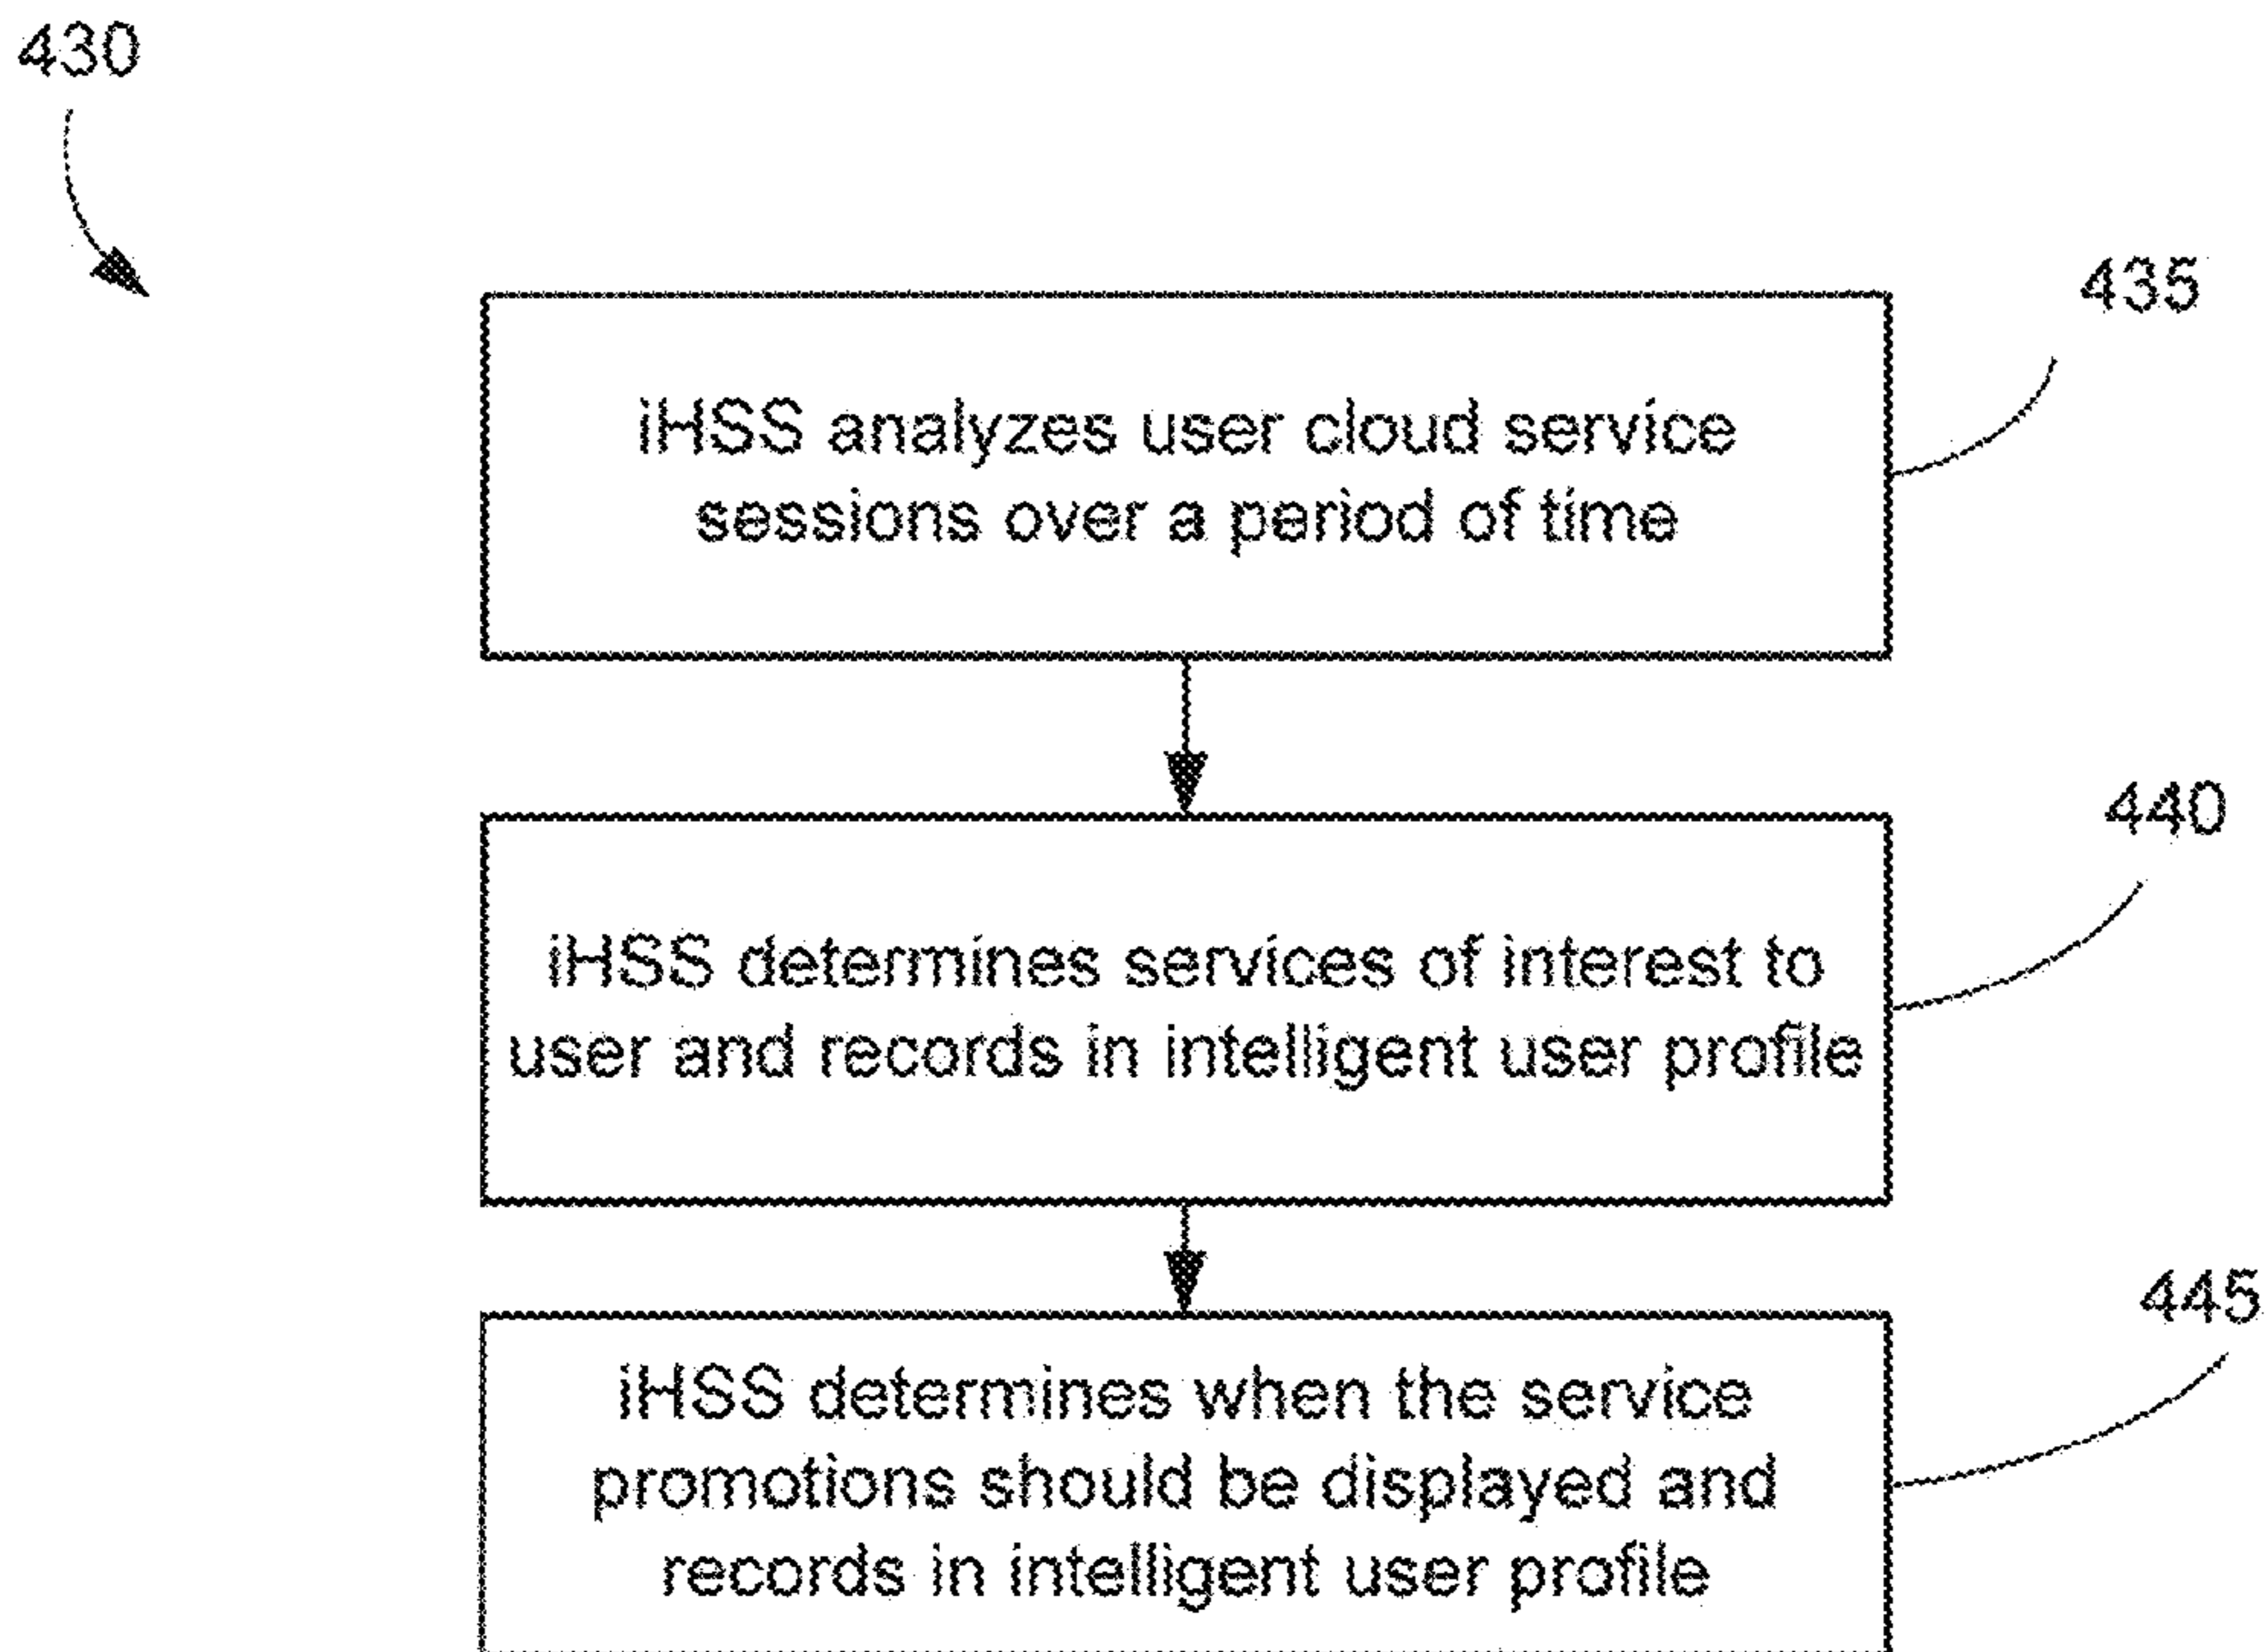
430

435

iHSS analyzes user cloud service sessions over a period of time

440

iHSS determines services of interest to user and records in intelligent user profile

445

iHSS determines when the service promotions should be displayed and records in intelligent user profile